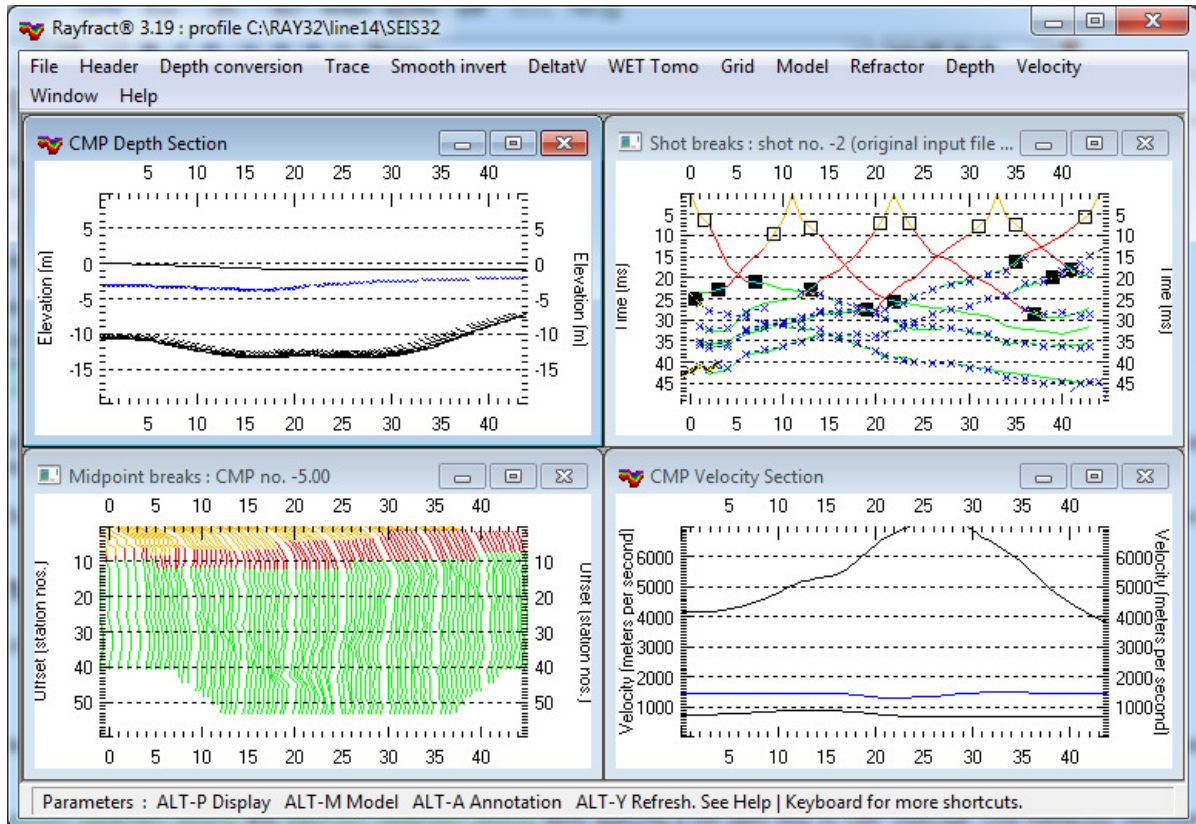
Rayfract® 3.19 : profile C:\RAY32\line14\SEIS32

File Header Depth conversion Trace Smooth invert DeltatV WET Tomo Grid Model Refractor Depth Velocity Window Help

CMP Depth Section

5 10 15 20 25 30 35 40

5
0
-5
-10
-15

Elevation [m]

5
0
-5
-10
-15

Elevation [m]

5 10 15 20 25 30 35 40

Shot breaks : shot no. -2 (original input file ...

0 5 10 15 20 25 30 35 40

5
10
15
20
25
30
35
40
45

Time [ms]

5
10
15
20
25
30
35
40
45

Time [ms]

0 5 10 15 20 25 30 35 40

Midpoint breaks : CMP no. -5.00

0 5 10 15 20 25 30 35 40

10
20
30
40
50

Offset [station nos.]

10
20
30
40
50

Offset [station nos.]

0 5 10 15 20 25 30 35 40

CMP Velocity Section

5 10 15 20 25 30 35 40

6000
5000
4000
3000
2000
1000

Velocity [meters per second]

6000
5000
4000
3000
2000
1000

Velocity [meters per second]

5 10 15 20 25 30 35 40

Parameters : ALT-P Display ALT-M Model ALT-A Annotation ALT-Y Refresh. See Help | Keyboard for more shortcuts.